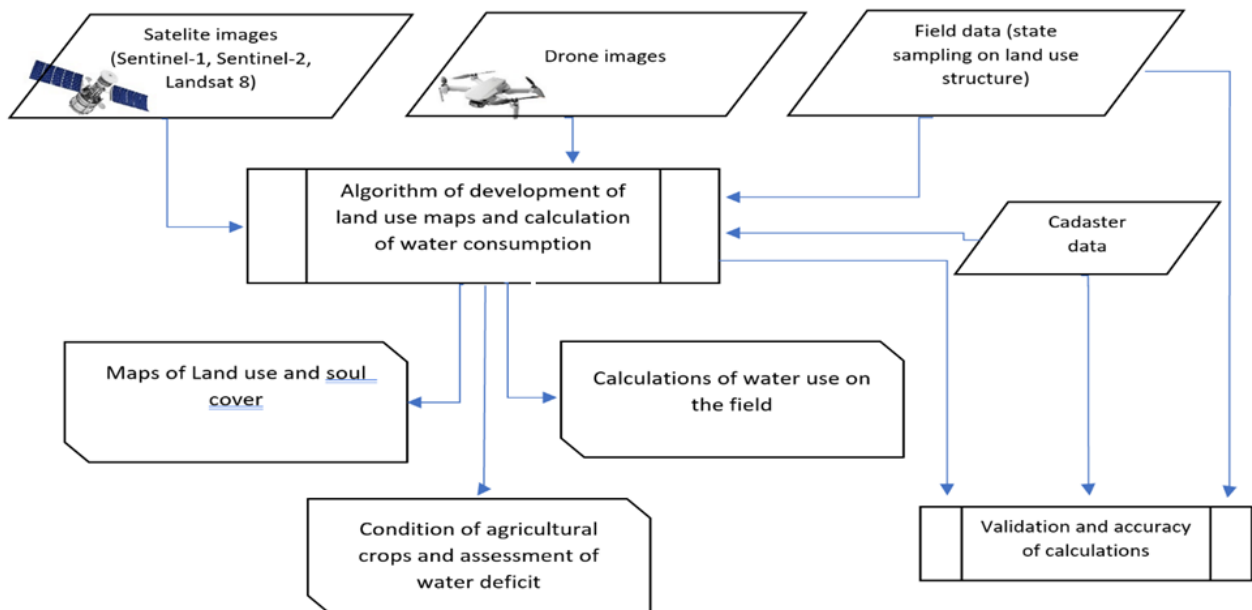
Satelite images (Sentinel-1, Sentinel-2, Landsat 8)

Drone images

Field data (state sampling on land use structure)

Algorithm of development of land use maps and calculation of water consumption

Cadaster data

Maps of Land use and soul cover

Calculations of water use on the field

Condition of agricultural crops and assessment of water deficit

Validation and accuracy of calculations